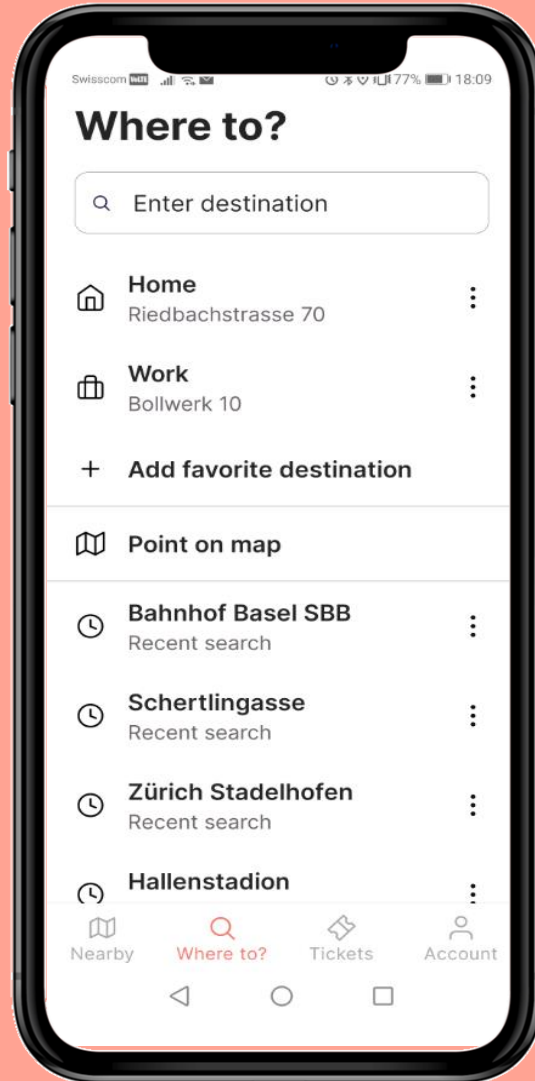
Swisscom VoLTE 77% 18:09

Where to?

Enter destination

Home
Riedbachstrasse 70

Work
Bollwerk 10

+ Add favorite destination

Point on map

Bahnhof Basel SBB
Recent search

Schertlingasse
Recent search

Zürich Stadelhofen
Recent search

Hallenstadion

Nearby Where to? Tickets Account